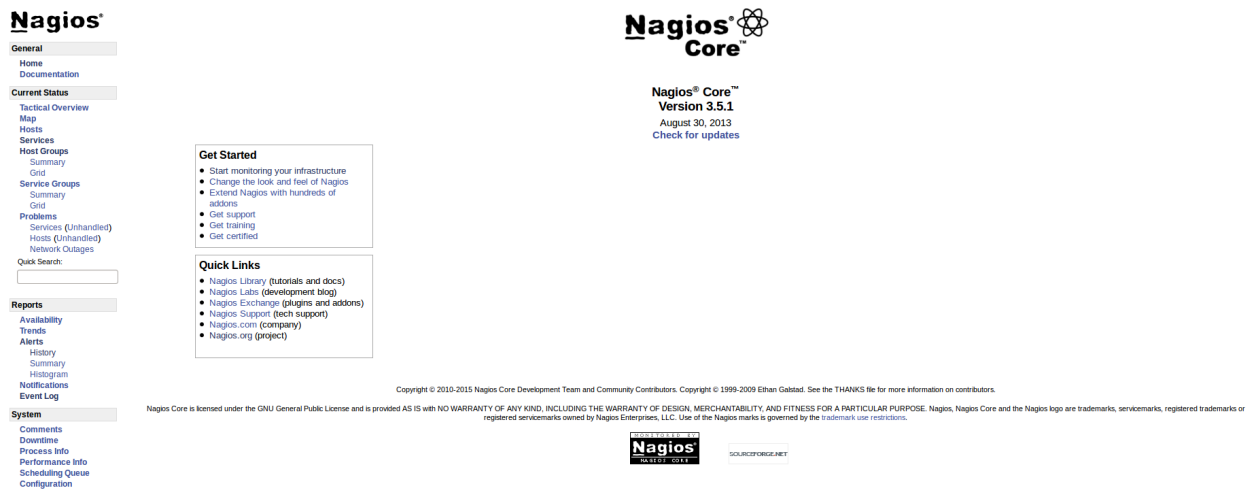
Nagios®

General
Home
Documentation

Current Status
Tactical Overview
Map
Hosts
Services
Host Groups
Summary
Grid
Service Groups
Summary
Grid
Problems
Services (Unhandled)
Hosts (Unhandled)
Network Outages
Quick Search:

Reports
Availability
Trends
Alerts
History
Summary
Histogram
Notifications
Event Log

System
Comments
Downtime
Process Info
Performance Info
Scheduling Queue
Configuration

Nagios® Core™

Nagios® Core™
Version 3.5.1
August 30, 2013
Check for updates

Get Started
- Start monitoring your infrastructure
- Change the look and feel of Nagios
- Extend Nagios with hundreds of addons
- Get support
- Get training
- Get certified

Quick Links
- Nagios Library (tutorials and docs)
- Nagios Labs (development blog)
- Nagios Exchange (plugins and addons)
- Nagios Support (tech support)
- Nagios.com (company)
- Nagios.org (project)

Copyright © 2010-2015 Nagios Core Development Team and Community Contributors. Copyright © 1999-2009 Ethan Galstad. See the THANKS file for more information on contributors.

Nagios Core is licensed under the GNU General Public License and is provided AS IS with NO WARRANTY OF ANY KIND, INCLUDING THE WARRANTY OF DESIGN, MERCHANTABILITY, AND FITNESS FOR A PARTICULAR PURPOSE. Nagios, Nagios Core and the Nagios logo are trademarks, servicemarks, registered trademarks or registered servicemarks owned by Nagios Enterprises, LLC. Use of the Nagios marks is governed by the trademark use restrictions.

MONITORED BY
Nagios
NAGIOS CORE

SOURCEFORGE.NET